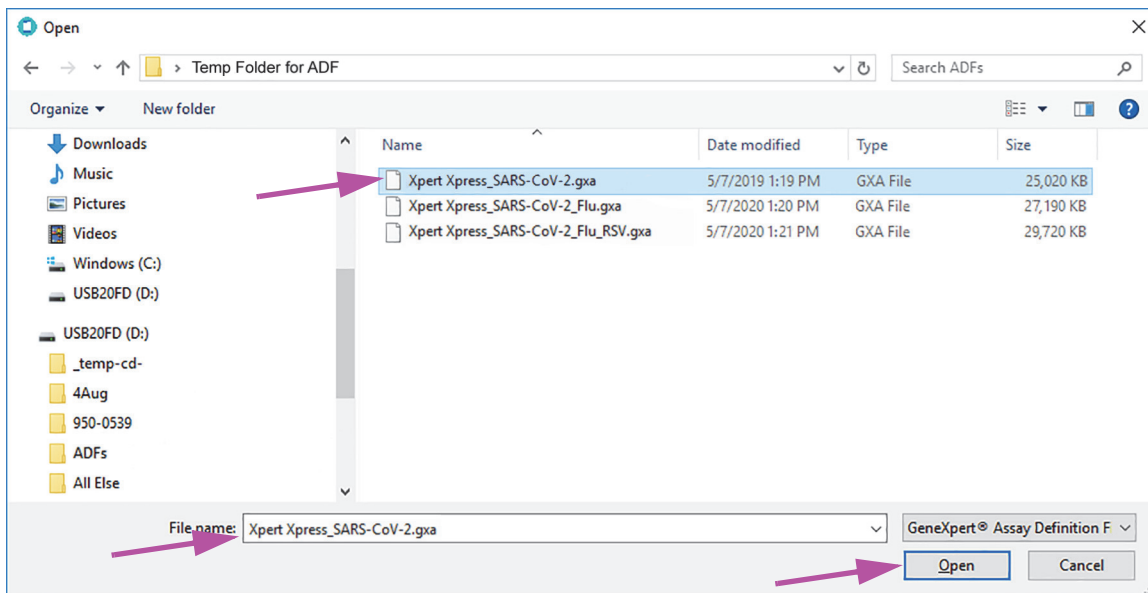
Open

Temp Folder for ADF

Search ADFs

Organize ▾ New folder

Downloads
Music
Pictures
Videos
Windows (C:)
USB20FD (D:)
USB20FD (D:)
_temp-cd-
4Aug
950-0539
ADFs
All Else

| Name | Date modified | Type | Size |
|---|---|---|---|
| Xpert Xpress_SARS-CoV-2.gxa | 5/7/2019 1:19 PM | GXA File | 25,020 KB |
| Xpert Xpress_SARS-CoV-2_Flu.gxa | 5/7/2020 1:20 PM | GXA File | 27,190 KB |
| Xpert Xpress_SARS-CoV-2_Flu_RSV.gxa | 5/7/2020 1:21 PM | GXA File | 29,720 KB |

File name: Xpert Xpress_SARS-CoV-2.gxa

GeneXpert® Assay Definition F

Open Cancel